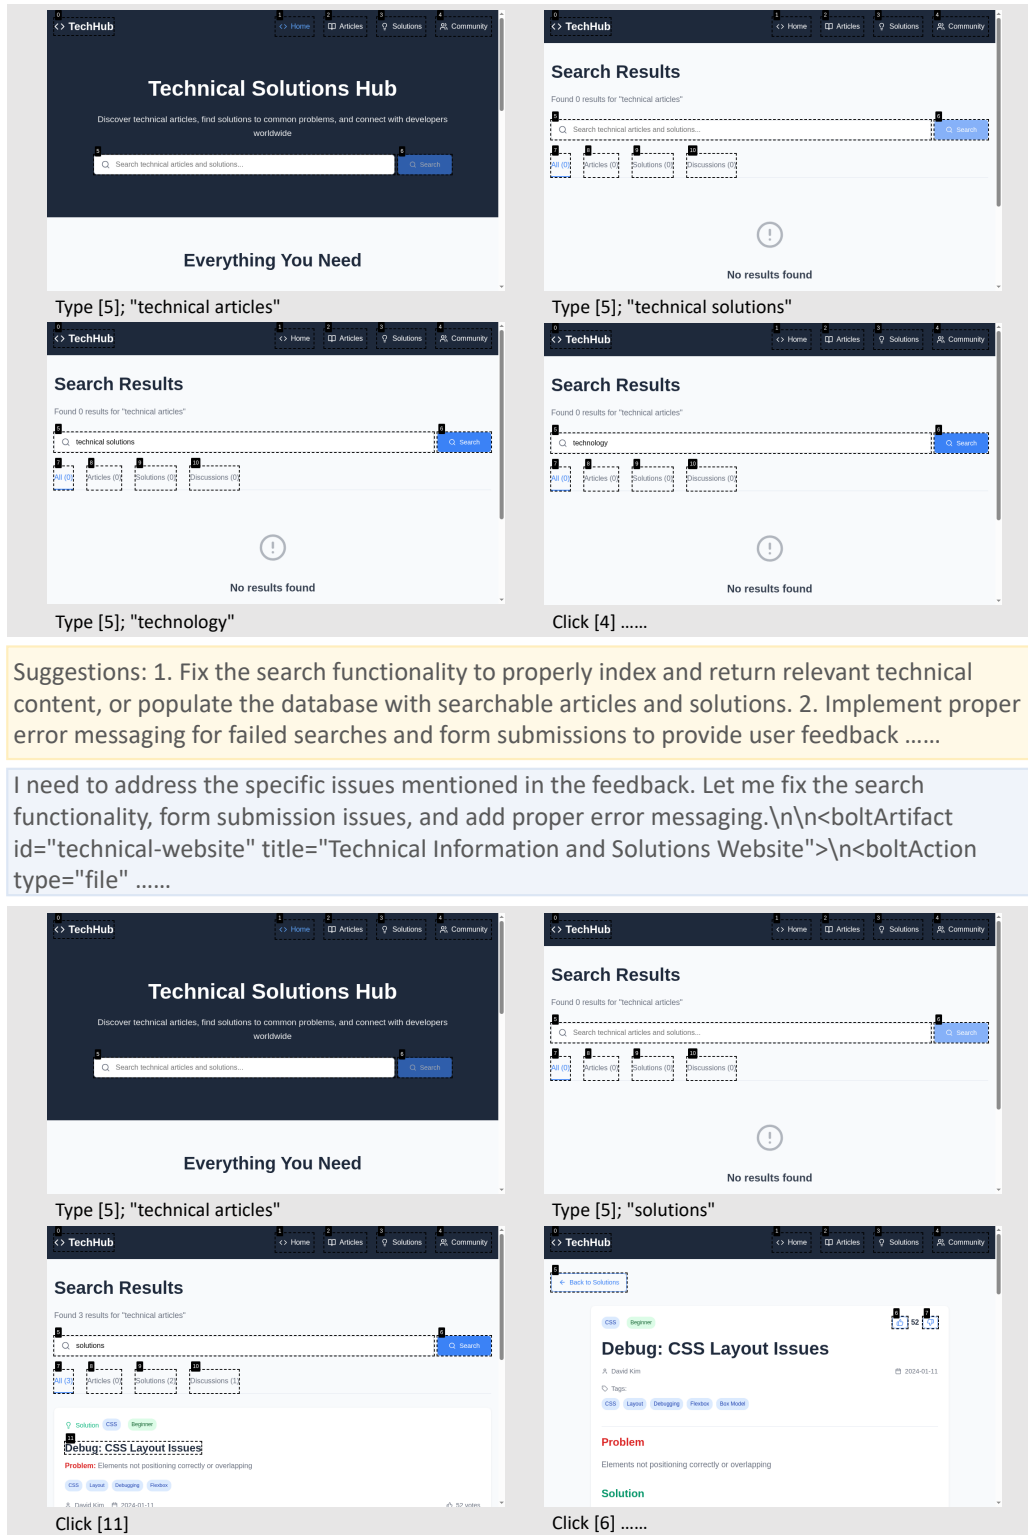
0 <> TechHub 1 <> Home 2 Articles 3 Solutions 4 Community

Technical Solutions Hub

Discover technical articles, find solutions to common problems, and connect with developers worldwide

5 Search technical articles and solutions... 6 Search

Everything You Need

Type [5]; "technical articles"

0 <> TechHub 1 Home 2 Articles 3 Solutions 4 Community

Search Results

Found 0 results for "technical articles"

5 Search technical articles and solutions... 6 Search

7 All (0) 8 Articles (0) 9 Solutions (0) 10 Discussions (0)

No results found

Type [5]; "technical solutions"

0 <> TechHub 1 Home 2 Articles 3 Solutions 4 Community

Search Results

Found 0 results for "technical articles"

5 technical solutions 6 Search

7 All (0) 8 Articles (0) 9 Solutions (0) 10 Discussions (0)

No results found

Type [5]; "technology"

0 <> TechHub 1 Home 2 Articles 3 Solutions 4 Community

Search Results

Found 0 results for "technical articles"

5 technology 6 Search

7 All (0) 8 Articles (0) 9 Solutions (0) 10 Discussions (0)

No results found

Click [4] ......

Suggestions: 1. Fix the search functionality to properly index and return relevant technical content, or populate the database with searchable articles and solutions. 2. Implement proper error messaging for failed searches and form submissions to provide user feedback ......

I need to address the specific issues mentioned in the feedback. Let me fix the search functionality, form submission issues, and add proper error messaging.\n\n<boltArtifact id="technical-website" title="Technical Information and Solutions Website">\n<boltAction type="file" ......

0 <> TechHub 1 <> Home 2 Articles 3 Solutions 4 Community

Technical Solutions Hub

Discover technical articles, find solutions to common problems, and connect with developers worldwide

5 Search technical articles and solutions... 6 Search

Everything You Need

Type [5]; "technical articles"

0 <> TechHub 1 Home 2 Articles 3 Solutions 4 Community

Search Results

Found 0 results for "technical articles"

5 Search technical articles and solutions... 6 Search

7 All (0) 8 Articles (0) 9 Solutions (0) 10 Discussions (0)

No results found

Type [5]; "solutions"

0 <> TechHub 1 Home 2 Articles 3 Solutions 4 Community

Search Results

Found 3 results for "technical articles"

5 solutions 6 Search

7 All (3) 8 Articles (0) 9 Solutions (2) 10 Discussions (1)

Solution CSS Beginner

11 Debug: CSS Layout Issues

Problem: Elements not positioning correctly or overlapping

CSS Layout Debugging Flexbox

David Kim 2024-01-11 52 votes

Click [11]

0 <> TechHub 1 Home 2 Articles 3 Solutions 4 Community

5 ← Back to Solutions

CSS Beginner 6 52 7

Debug: CSS Layout Issues

David Kim 2024-01-11

Tags:

CSS Layout Debugging Flexbox Box Model

Problem

Elements not positioning correctly or overlapping

Solution

Click [6] ......